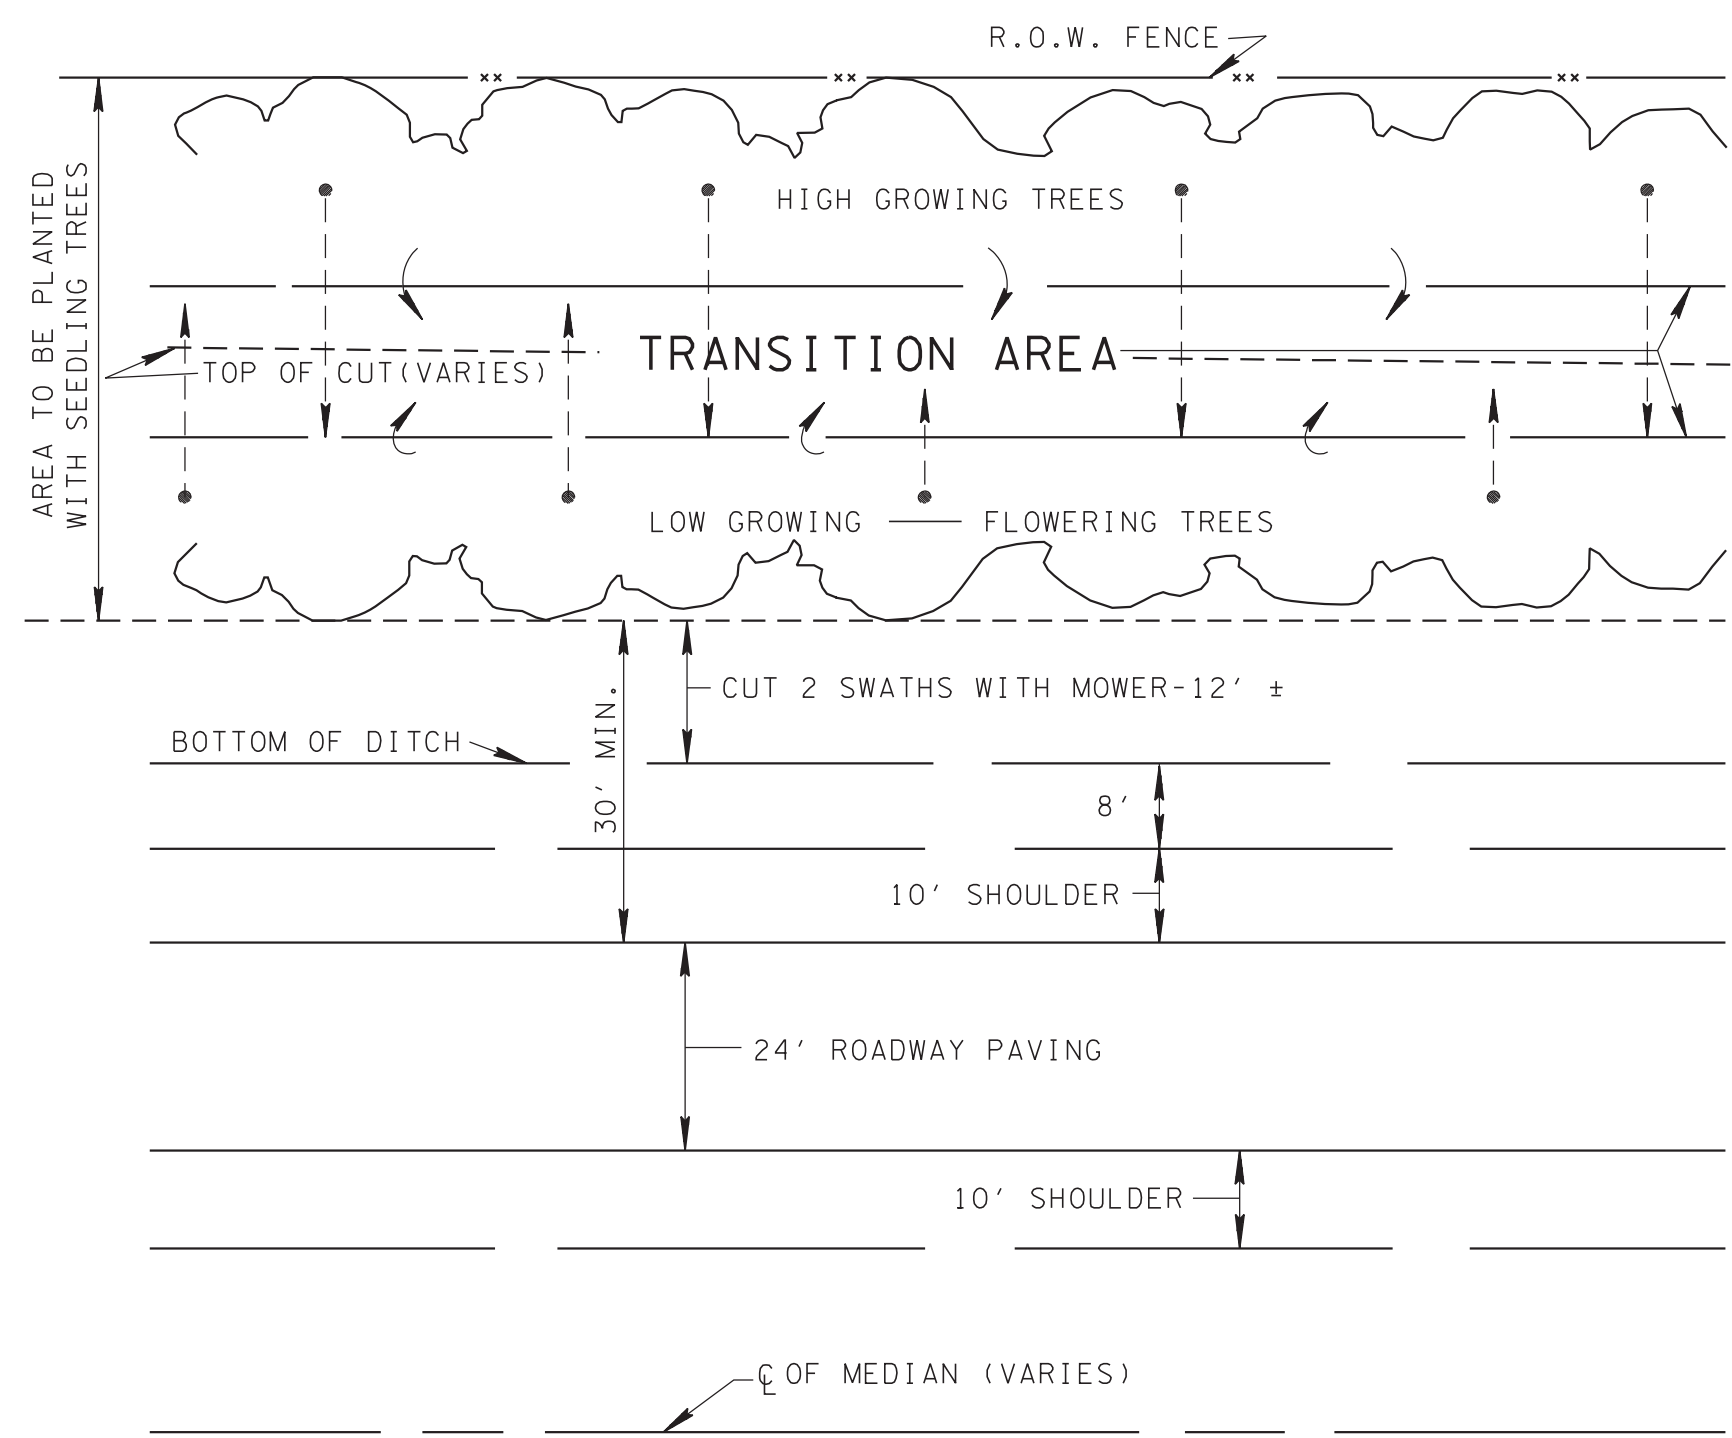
R.O.W. FENCE

AREA TO BE PLANTED WITH SEEDLING TREES

HIGH GROWING TREES

TRANSITION AREA

TOP OF CUT(VARIES)

LOW GROWING — FLOWERING TREES

CUT 2 SWATHS WITH MOWER-12′ ±

BOTTOM OF DITCH

30′ MIN.

8′

10′ SHOULDER

24′ ROADWAY PAVING

10′ SHOULDER

℄ OF MEDIAN (VARIES)